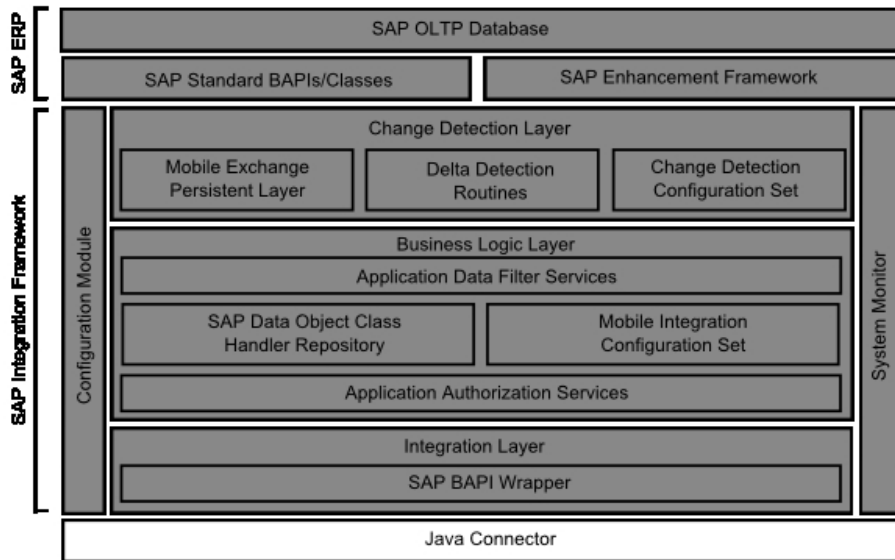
SAP ERP

SAP OLTP Database

SAP Standard BAPIs/Classes

SAP Enhancement Framework

SAP Integration Framework

Configuration Module

Change Detection Layer

Mobile Exchange Persistent Layer

Delta Detection Routines

Change Detection Configuration Set

Business Logic Layer

Application Data Filter Services

SAP Data Object Class Handler Repository

Mobile Integration Configuration Set

Application Authorization Services

Integration Layer

SAP BAPI Wrapper

System Monitor

Java Connector